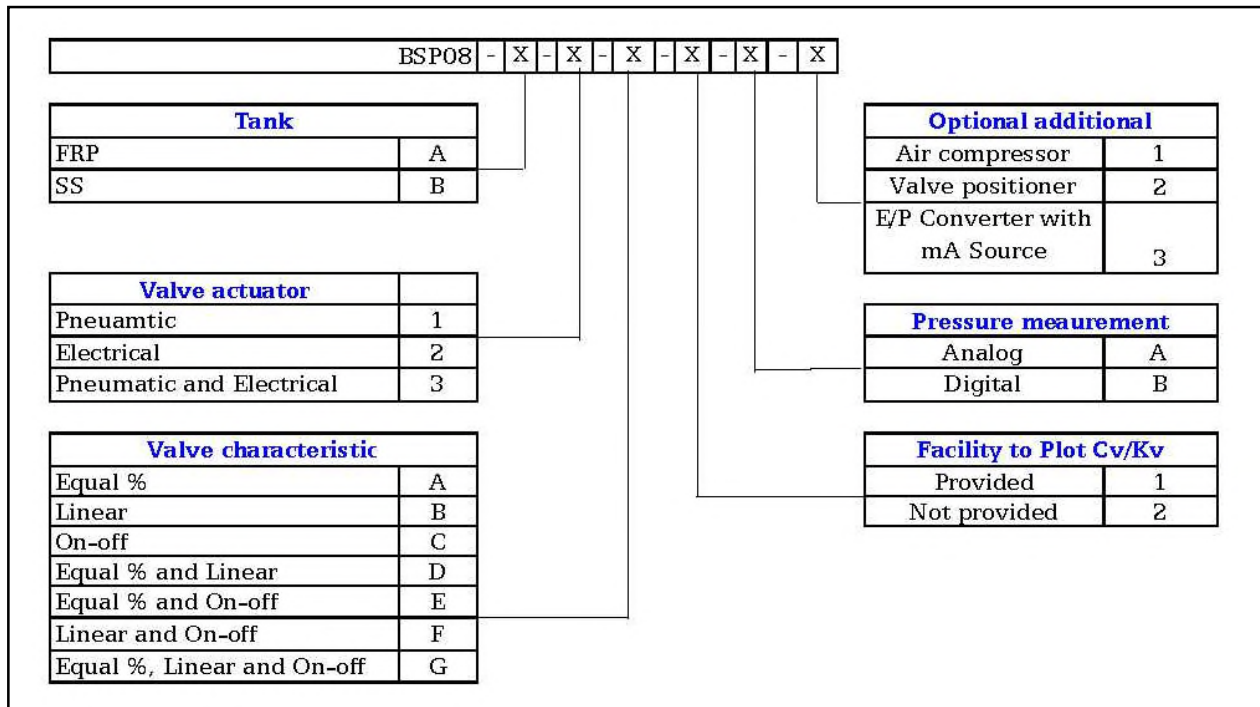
| BSP08 | - | X | - | X | - | X | - | X | - | X | - | X |
|---|---|---|---|---|---|---|---|---|---|---|---|---|

| Tank | |
|---|---|
| FRP | A |
| SS | B |

| Valve actuator | |
|---|---|
| Pneuamtic | 1 |
| Electrical | 2 |
| Pneumatic and Electrical | 3 |

| Valve characteristic | |
|---|---|
| Equal % | A |
| Linear | B |
| On-off | C |
| Equal % and Linear | D |
| Equal % and On-off | E |
| Linear and On-off | F |
| Equal %, Linear and On-off | G |

| Optional additional | |
|---|---|
| Air compressor | 1 |
| Valve positioner | 2 |
| E/P Converter with mA Source | 3 |

| Pressure meaurement | |
|---|---|
| Analog | A |
| Digital | B |

| Facility to Plot Cv/Kv | |
|---|---|
| Provided | 1 |
| Not provided | 2 |